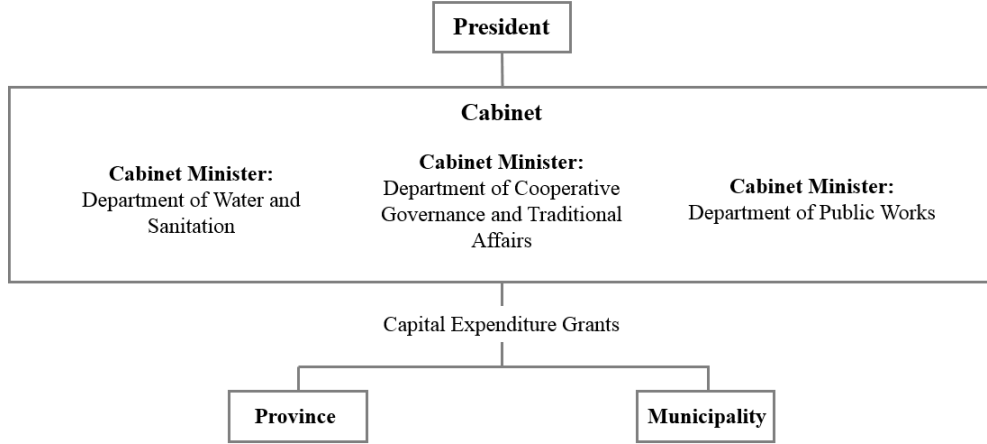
President

Cabinet

Cabinet Minister:
Department of Water and Sanitation

Cabinet Minister:
Department of Cooperative Governance and Traditional Affairs

Cabinet Minister:
Department of Public Works

Capital Expenditure Grants

Province

Municipality